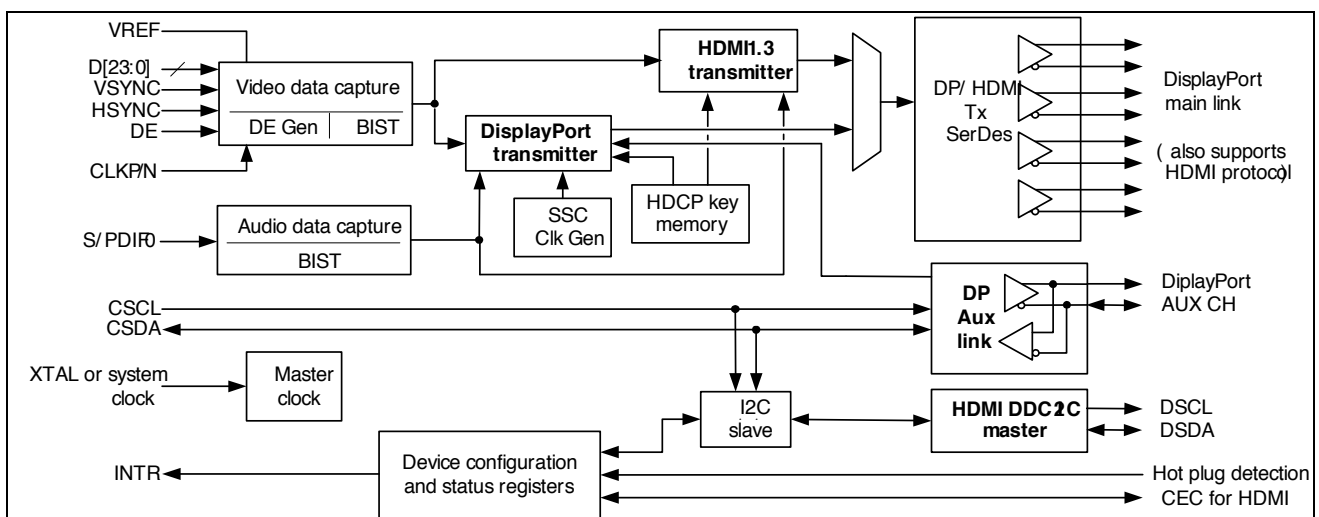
VREF
D[23:0]
VSYNC
HSYNC
DE
CLKP/N
Video data capture
DE Gen
BIST
HDMI1.3 transmitter
DisplayPort transmitter
SSC Clk Gen
HDCP key memory
DP/ HDMI Tx SerDes
DisplayPort main link
( also supports HDMI protocol)
S/ PDIF0
Audio data capture
BIST
DP Aux link
DiplayPort AUX CH
CSCL
CSDA
XTAL or system clock
Master clock
I2C slave
HDMI DDC I2C master
DSCL
DSDA
INTR
Device configuration and status registers
Hot plug detection
CEC for HDMI